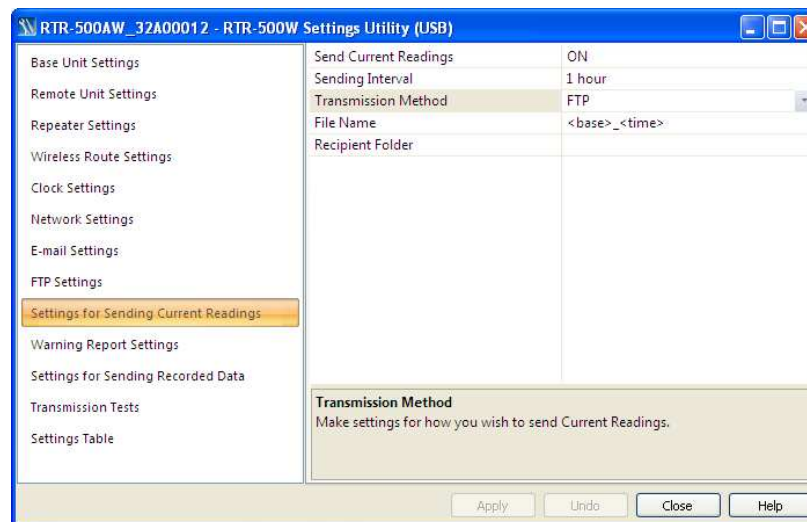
RTR-500AW_32A00012 - RTR-500W Settings Utility (USB)

Base Unit Settings
Remote Unit Settings
Repeater Settings
Wireless Route Settings
Clock Settings
Network Settings
E-mail Settings
FTP Settings
Settings for Sending Current Readings
Warning Report Settings
Settings for Sending Recorded Data
Transmission Tests
Settings Table

| | |
|---|---|
| Send Current Readings | ON |
| Sending Interval | 1 hour |
| Transmission Method | FTP |
| File Name | <base>_<time> |
| Recipient Folder | |

Transmission Method
Make settings for how you wish to send Current Readings.

Apply Undo Close Help